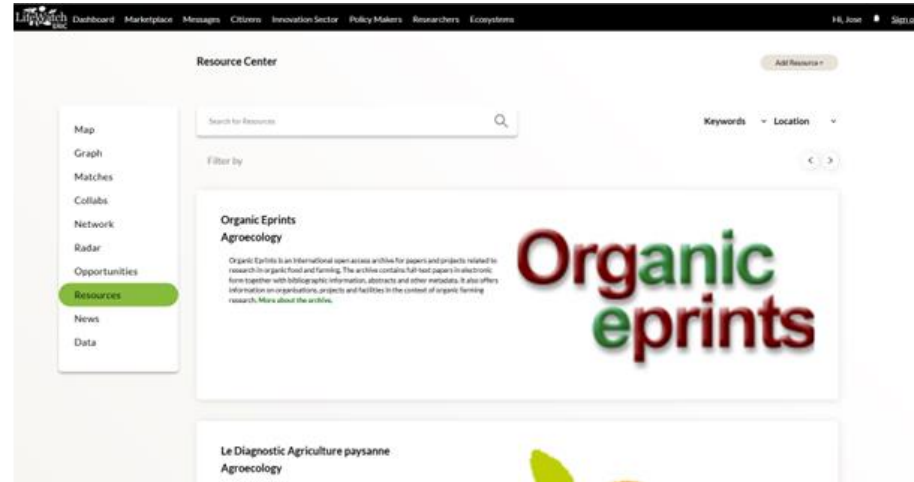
LifeWatch ERIC Dashboard Marketplace Messages Citizens Innovation Sector Policy Makers Researchers Ecosystems Hi, Jose Sign o

Resource Center

Add Resource +

Search for Resources

Keywords Location

Filter by

Map
Graph
Matches
Collabs
Network
Radar
Opportunities
Resources
News
Data

Organic Eprints
Agroecology

Organic Eprints is an international open access archive for papers and projects related to research in organic food and farming. The archive contains full-text papers in electronic form together with bibliographic information, abstracts and other metadata. It also offers information on organisations, projects and facilities in the context of organic farming research. More about the archive.

Organic eprints

Le Diagnostic Agriculture paysanne
Agroecology